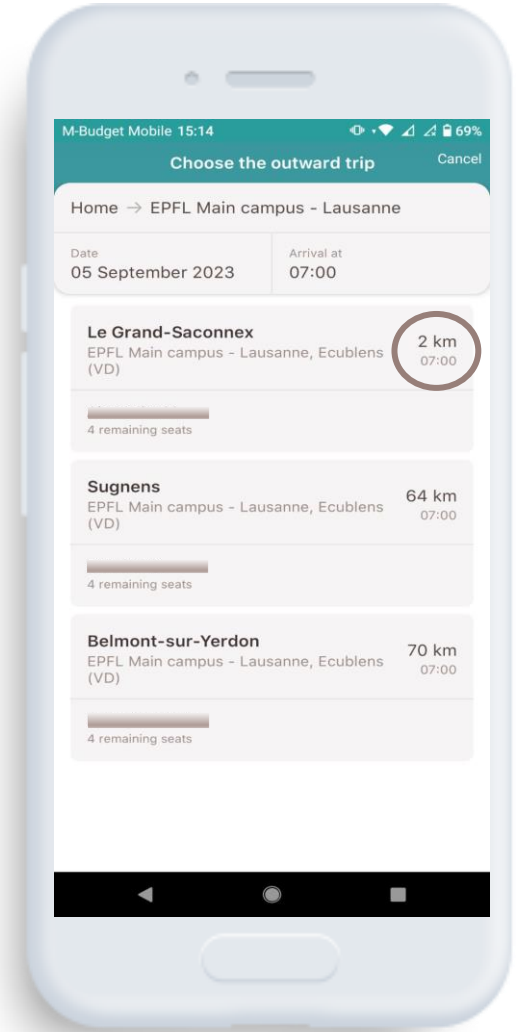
M-Budget Mobile 15:14 69%

Choose the outward trip

Cancel

Home → EPFL Main campus - Lausanne

Date
05 September 2023

Arrival at
07:00

Le Grand-Saconnex
EPFL Main campus - Lausanne, Ecublens (VD)
2 km
07:00

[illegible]
4 remaining seats

Sugnens
EPFL Main campus - Lausanne, Ecublens (VD)
64 km
07:00

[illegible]
4 remaining seats

Belmont-sur-Yerdon
EPFL Main campus - Lausanne, Ecublens (VD)
70 km
07:00

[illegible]
4 remaining seats